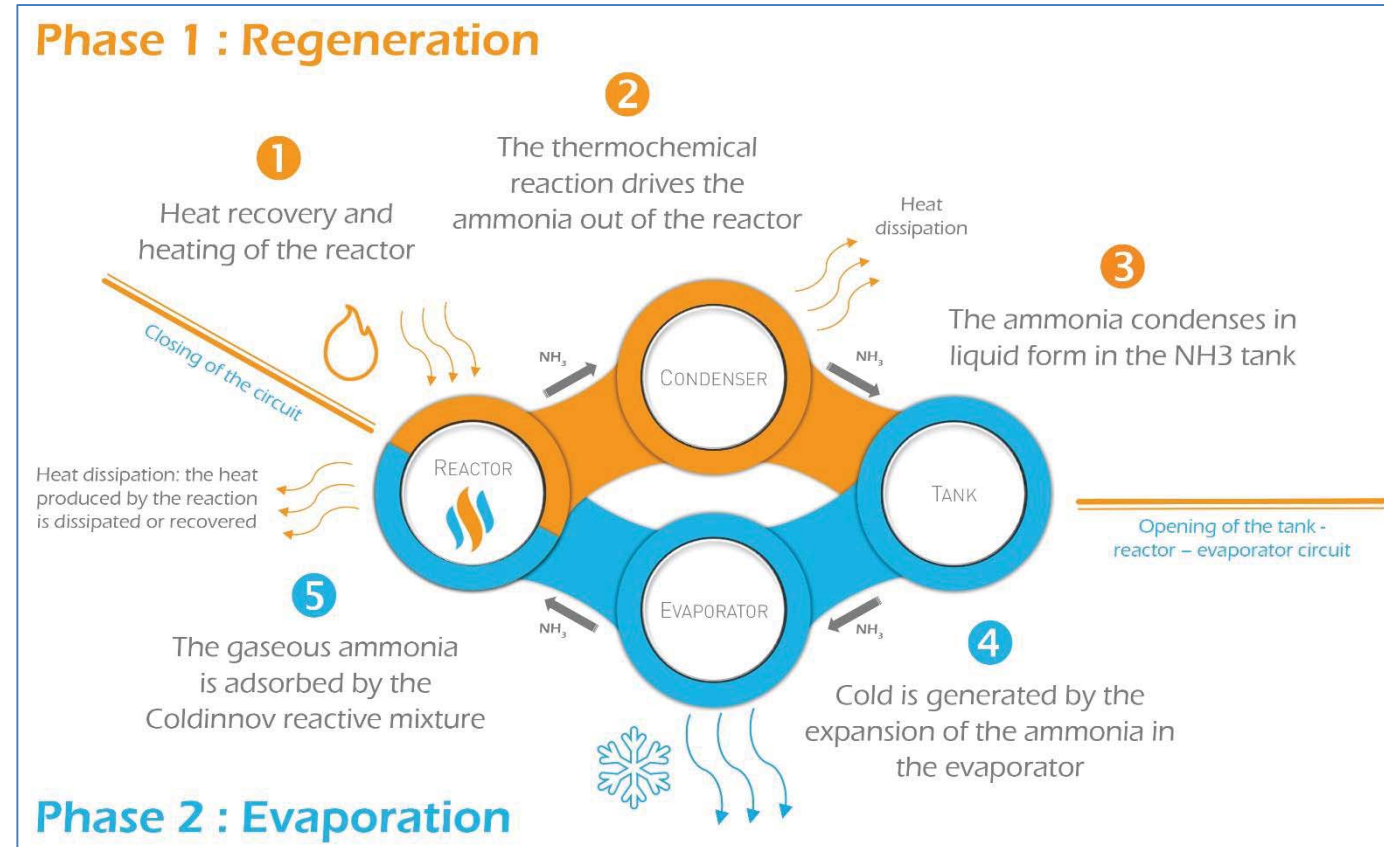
Phase 1 : Regeneration

1

Heat recovery and heating of the reactor

2

The thermochemical reaction drives the ammonia out of the reactor

Heat dissipation

3

The ammonia condenses in liquid form in the NH3 tank

Closing of the circuit

$NH_3$

CONDENSER

$NH_3$

REACTOR

TANK

Heat dissipation: the heat produced by the reaction is dissipated or recovered

Opening of the tank - reactor – evaporator circuit

5

$NH_3$

EVAPORATOR

$NH_3$

4

The gaseous ammonia is adsorbed by the Coldinnov reactive mixture

Cold is generated by the expansion of the ammonia in the evaporator

Phase 2 : Evaporation